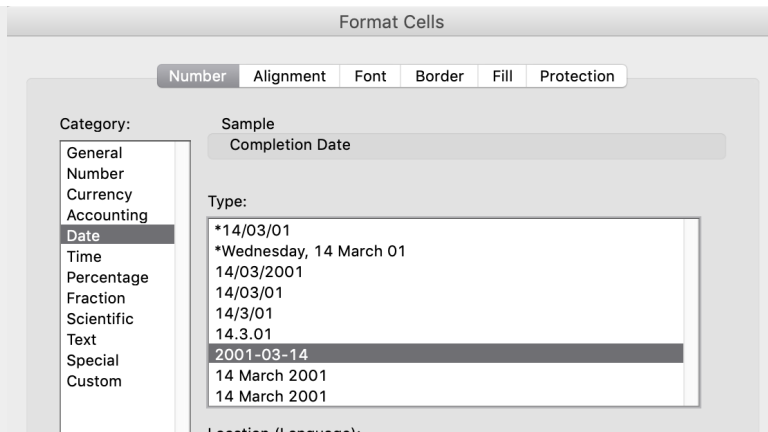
Format Cells

Number | Alignment | Font | Border | Fill | Protection

Category:
General
Number
Currency
Accounting
Date
Time
Percentage
Fraction
Scientific
Text
Special
Custom

Sample
Completion Date

Type:
*14/03/01
*Wednesday, 14 March 01
14/03/2001
14/03/01
14/3/01
14.3.01
2001-03-14
14 March 2001
14 March 2001

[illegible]